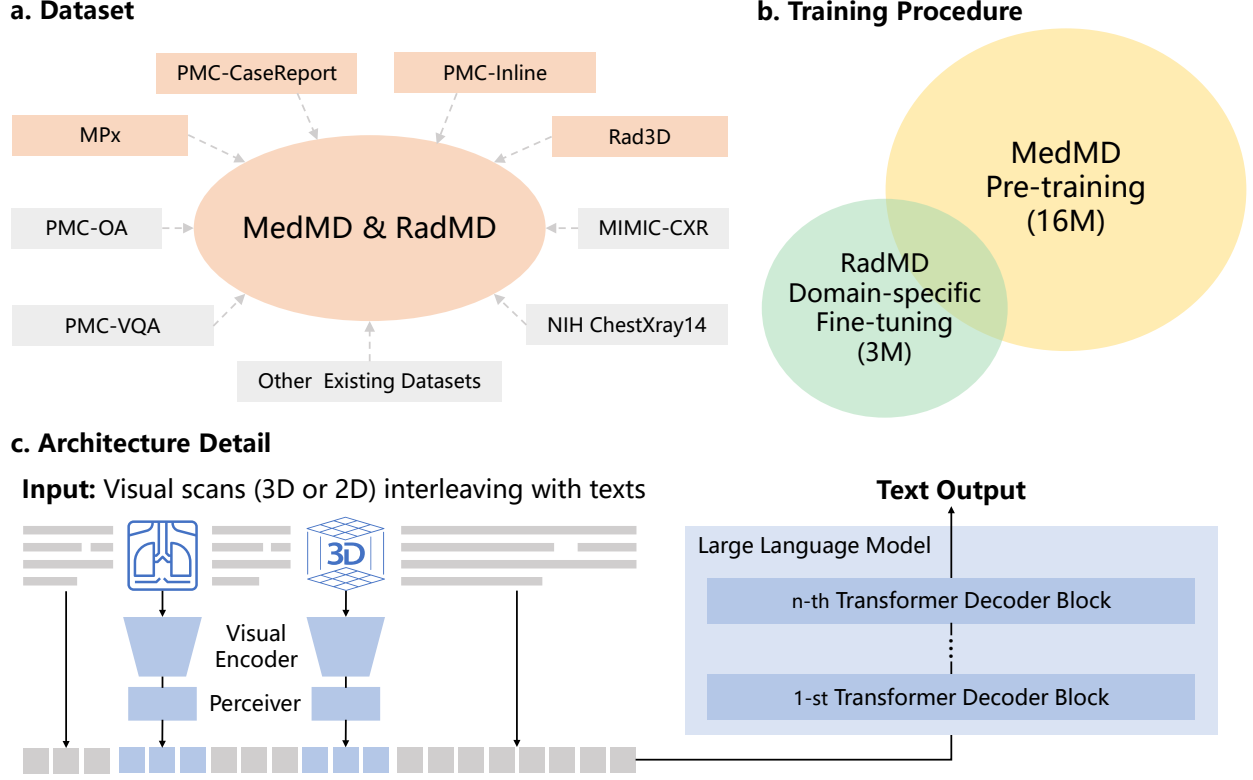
a. Dataset

PMC-CaseReport

PMC-Inline

MPx

Rad3D

PMC-OA

MedMD & RadMD

MIMIC-CXR

PMC-VQA

NIH ChestXray14

Other Existing Datasets

b. Training Procedure

MedMD Pre-training (16M)

RadMD Domain-specific Fine-tuning (3M)

c. Architecture Detail

Input: Visual scans (3D or 2D) interleaving with texts

3D

Visual Encoder

Perceiver

Text Output

Large Language Model

n-th Transformer Decoder Block

1-st Transformer Decoder Block